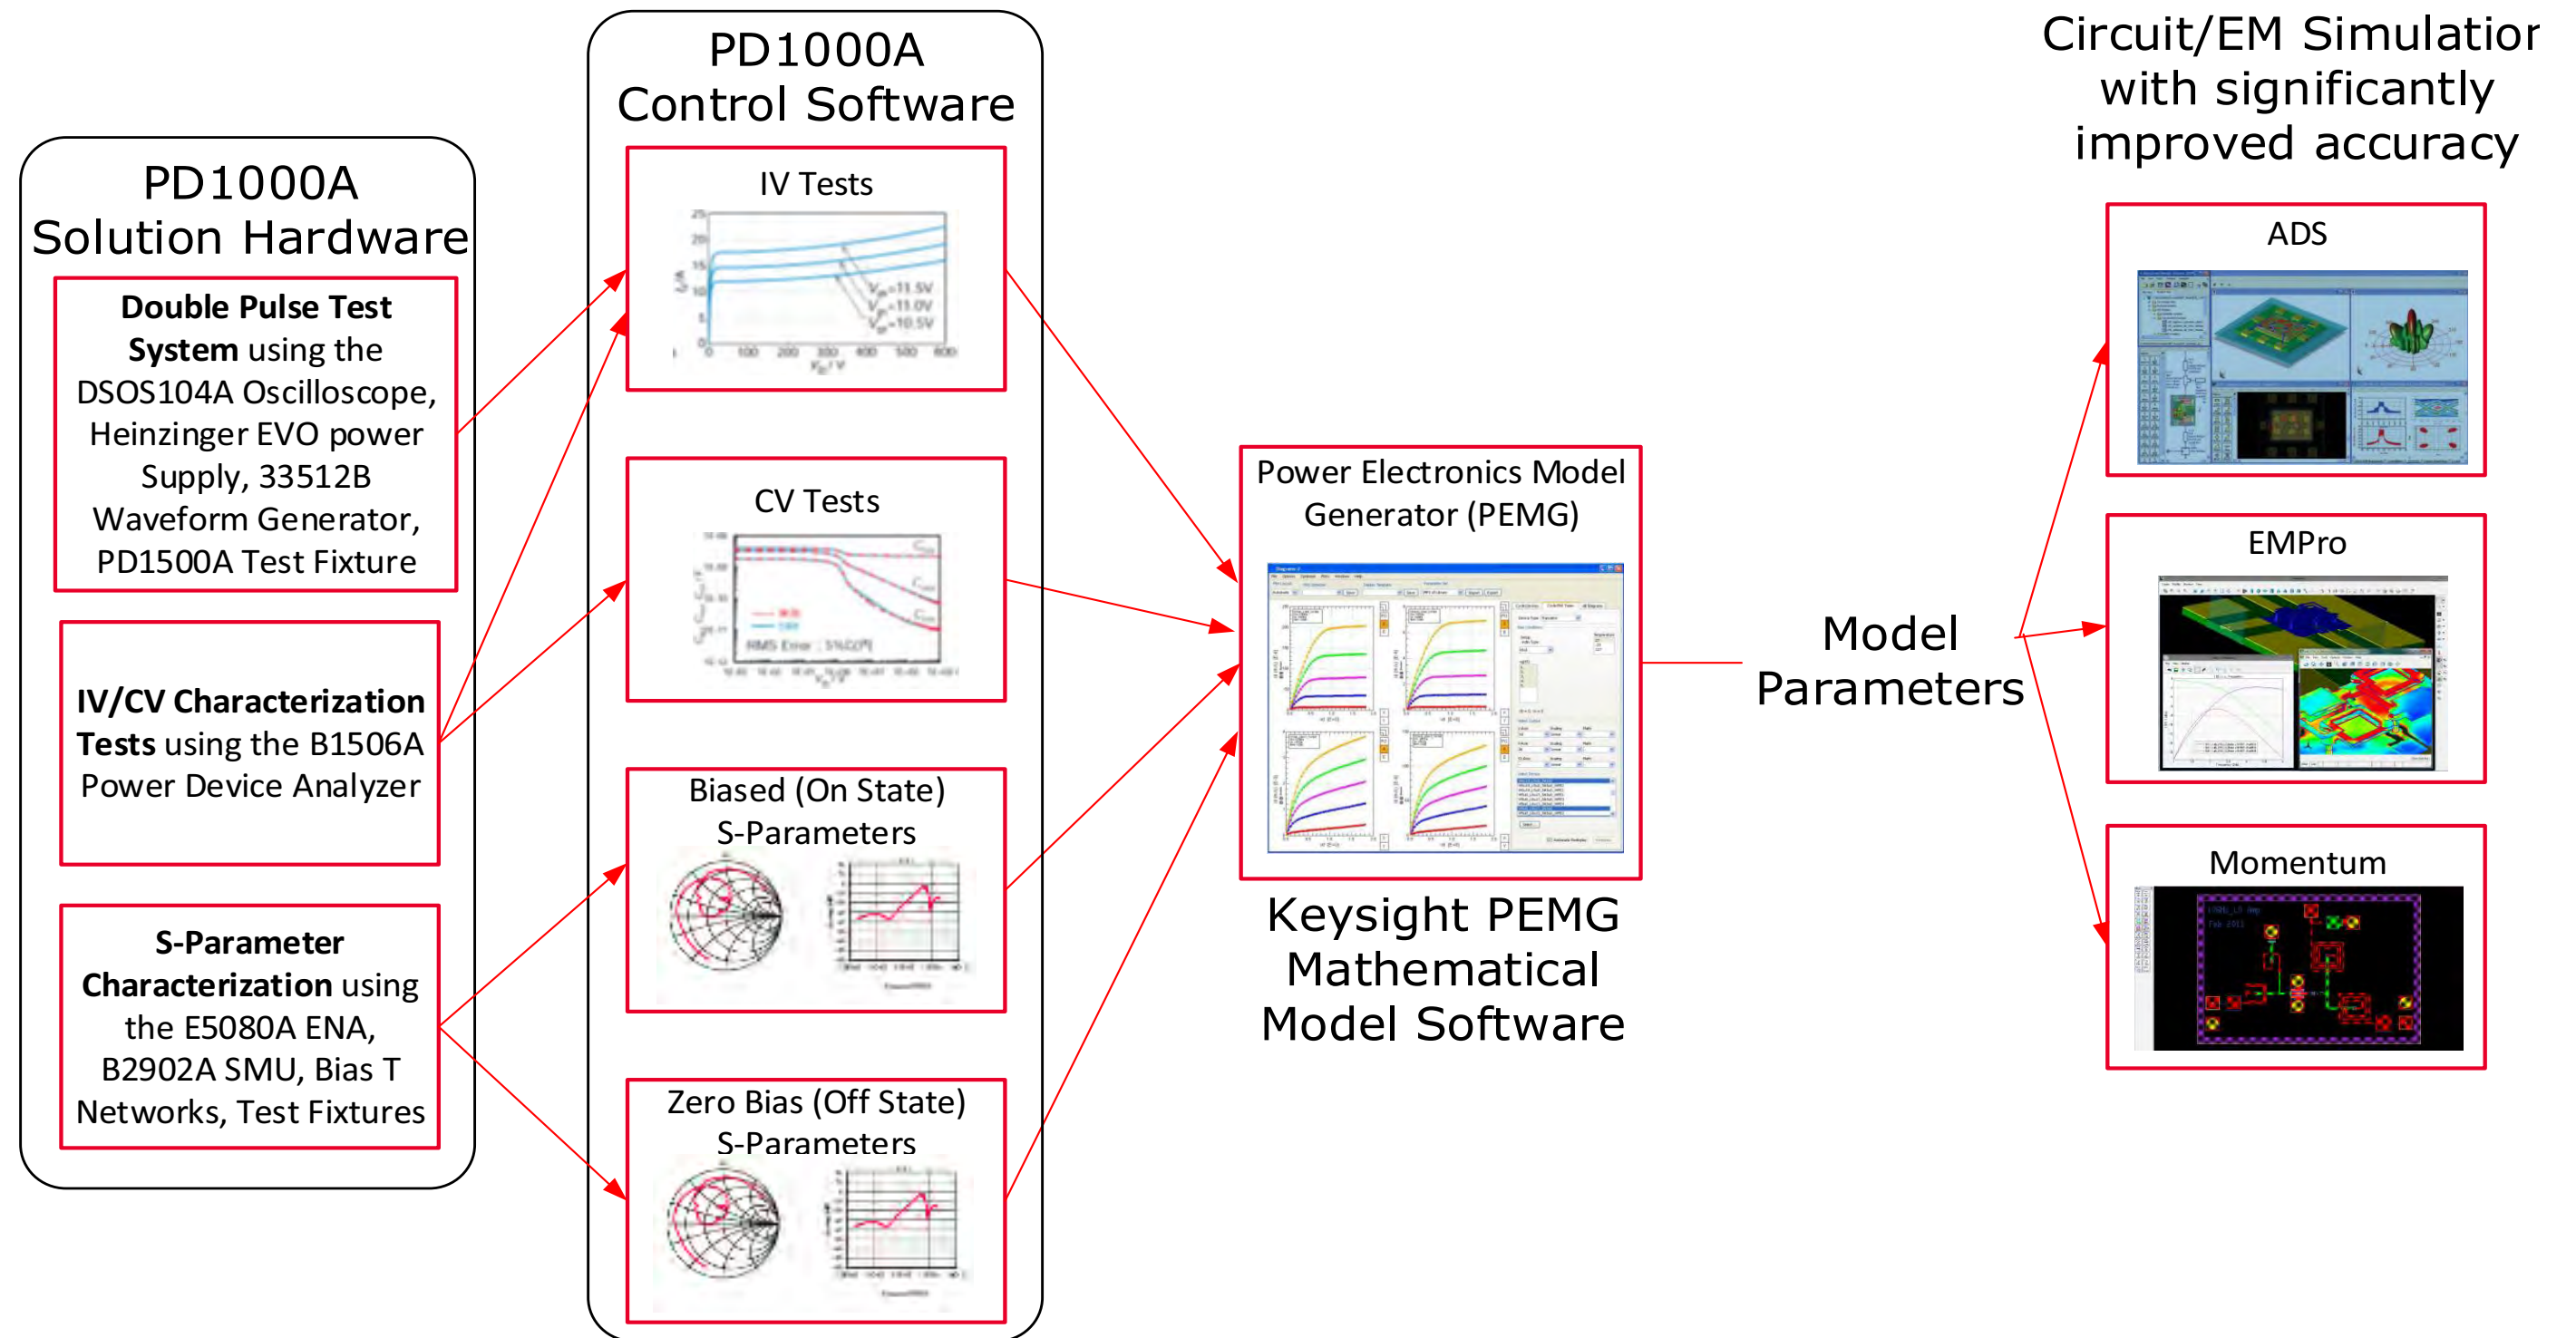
PD1000A
Solution Hardware

**Double Pulse Test System** using the DSOS104A Oscilloscope, Heinzinger EVO power Supply, 33512B Waveform Generator, PD1500A Test Fixture

**IV/CV Characterization Tests** using the B1506A Power Device Analyzer

**S-Parameter Characterization** using the E5080A ENA, B2902A SMU, Bias T Networks, Test Fixtures

PD1000A
Control Software

IV Tests

$V_{gs}$=11.5V
$V_{gs}$=11.0V
$V_{gs}$=10.5V

CV Tests

RMS Error : 5%

Biased (On State)
S-Parameters

Zero Bias (Off State)
S-Parameters

Power Electronics Model Generator (PEMG)

Keysight PEMG
Mathematical
Model Software

Model
Parameters

Circuit/EM Simulatior
with significantly
improved accuracy

ADS

EMPro

Momentum